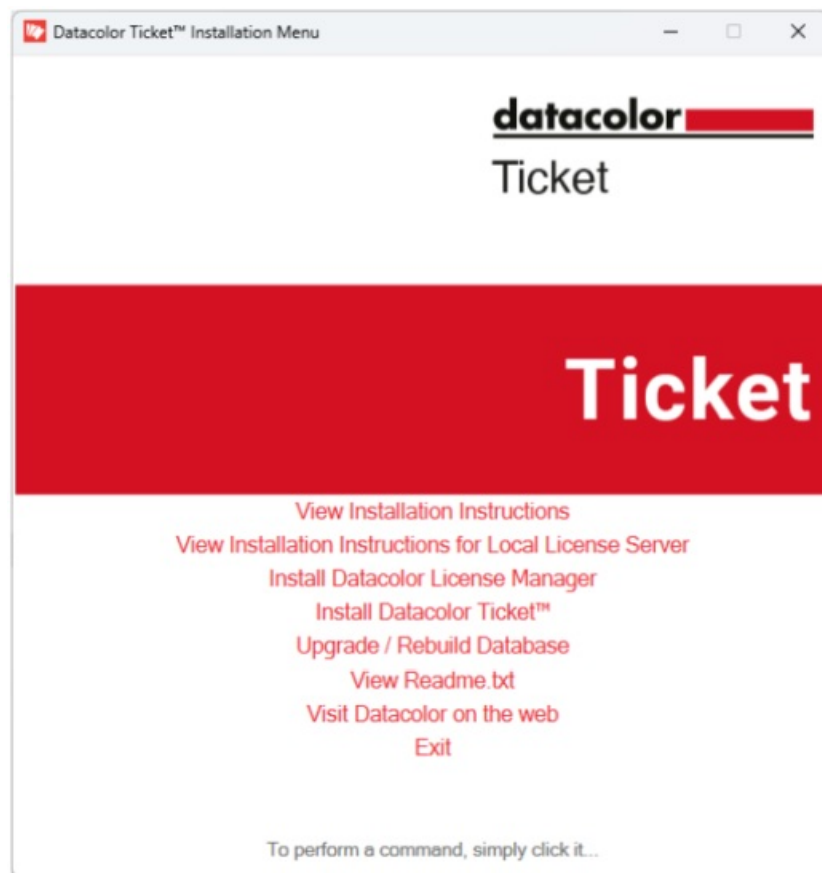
Datacolor Ticket™ Installation Menu

datacolor
Ticket

Ticket

View Installation Instructions
View Installation Instructions for Local License Server
Install Datacolor License Manager
Install Datacolor Ticket™
Upgrade / Rebuild Database
View Readme.txt
Visit Datacolor on the web
Exit

To perform a command, simply click it...